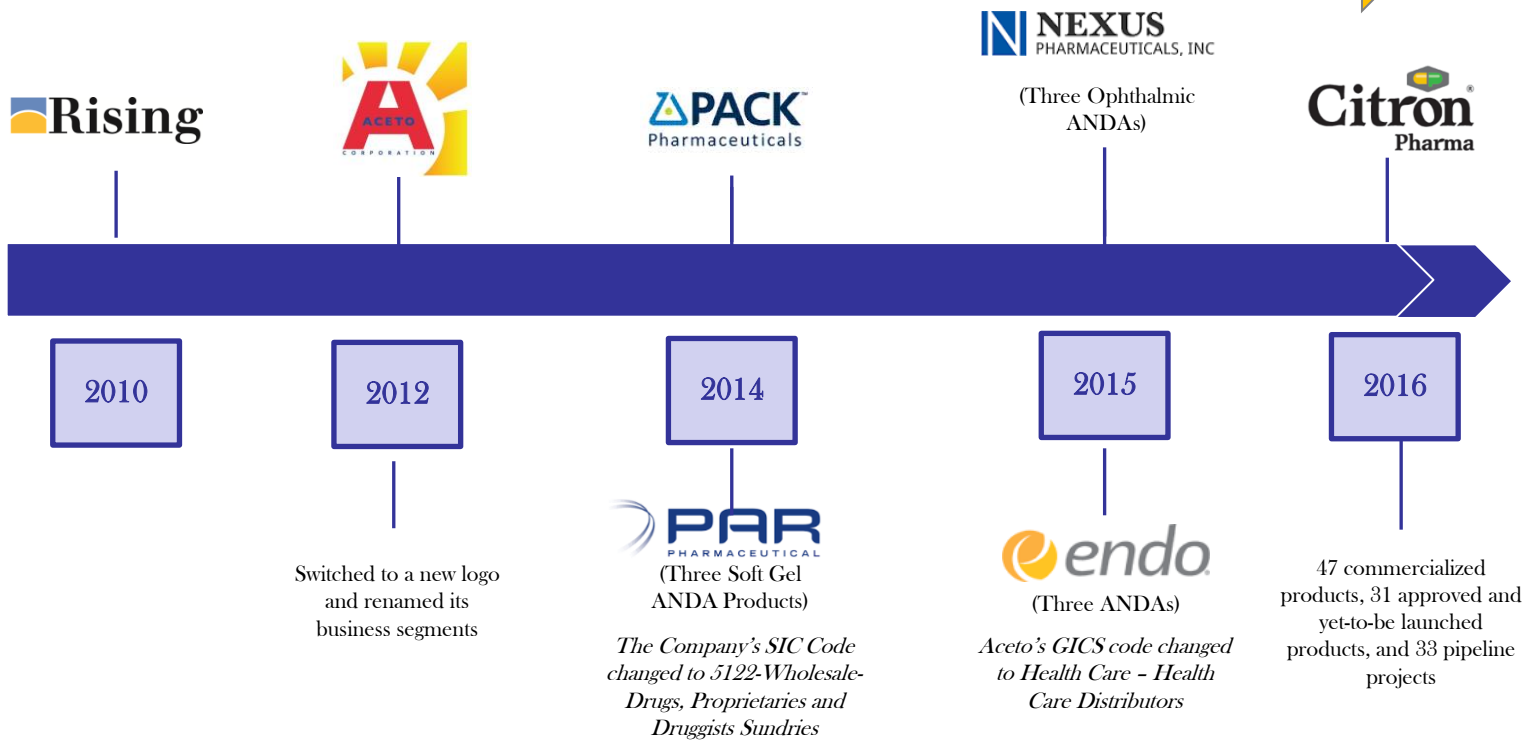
Rising

ACETO CORPORATION

PACK Pharmaceuticals

NEXUS PHARMACEUTICALS, INC

(Three Ophthalmic ANDAs)

Citron® Pharma

2010

2012

2014

2015

2016

Switched to a new logo and renamed its business segments

PAR PHARMACEUTICAL

(Three Soft Gel ANDA Products)

*The Company's SIC Code changed to 5122-Wholesale-Drugs, Proprietaries and Druggists Sundries*

endo

(Three ANDAs)

*Aceto's GICS code changed to Health Care – Health Care Distributors*

47 commercialized products, 31 approved and yet-to-be launched products, and 33 pipeline projects